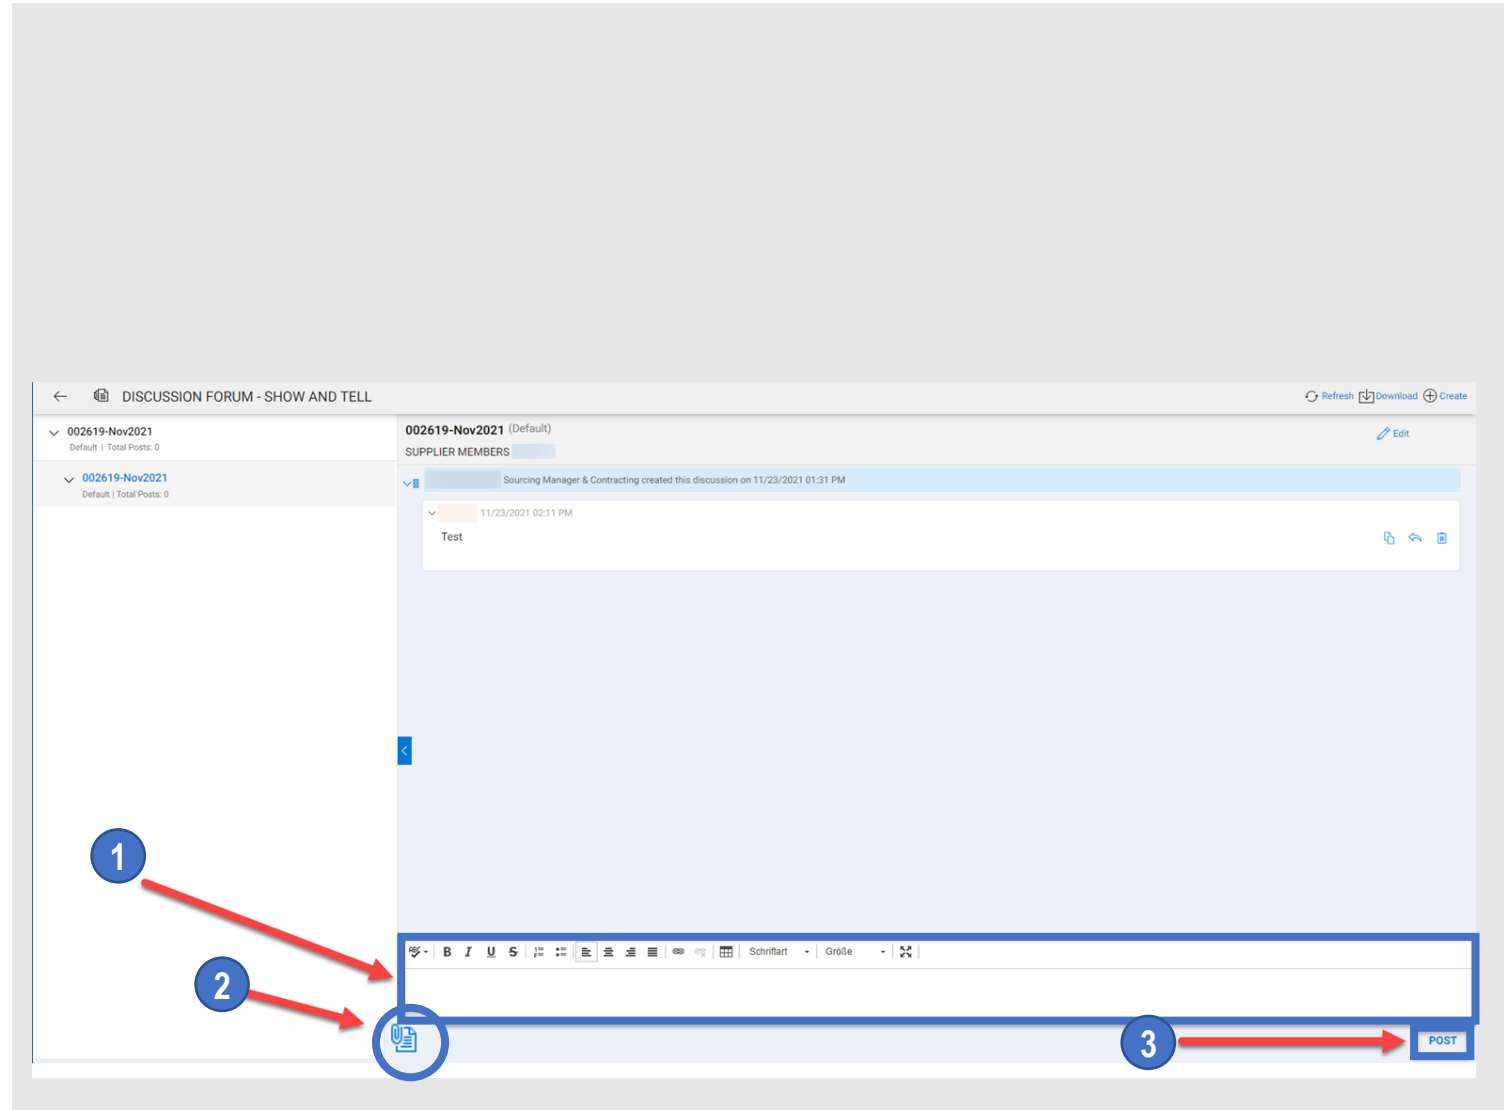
DISCUSSION FORUM - SHOW AND TELL

Refresh Download Create

002619-Nov2021
Default | Total Posts: 0

002619-Nov2021
Default | Total Posts: 0

002619-Nov2021 (Default)
SUPPLIER MEMBERS

Edit

Sourcing Manager & Contracting created this discussion on 11/23/2021 01:31 PM

11/23/2021 02:11 PM
Test

B I U S Schriftart Größe

1

2

3

POST